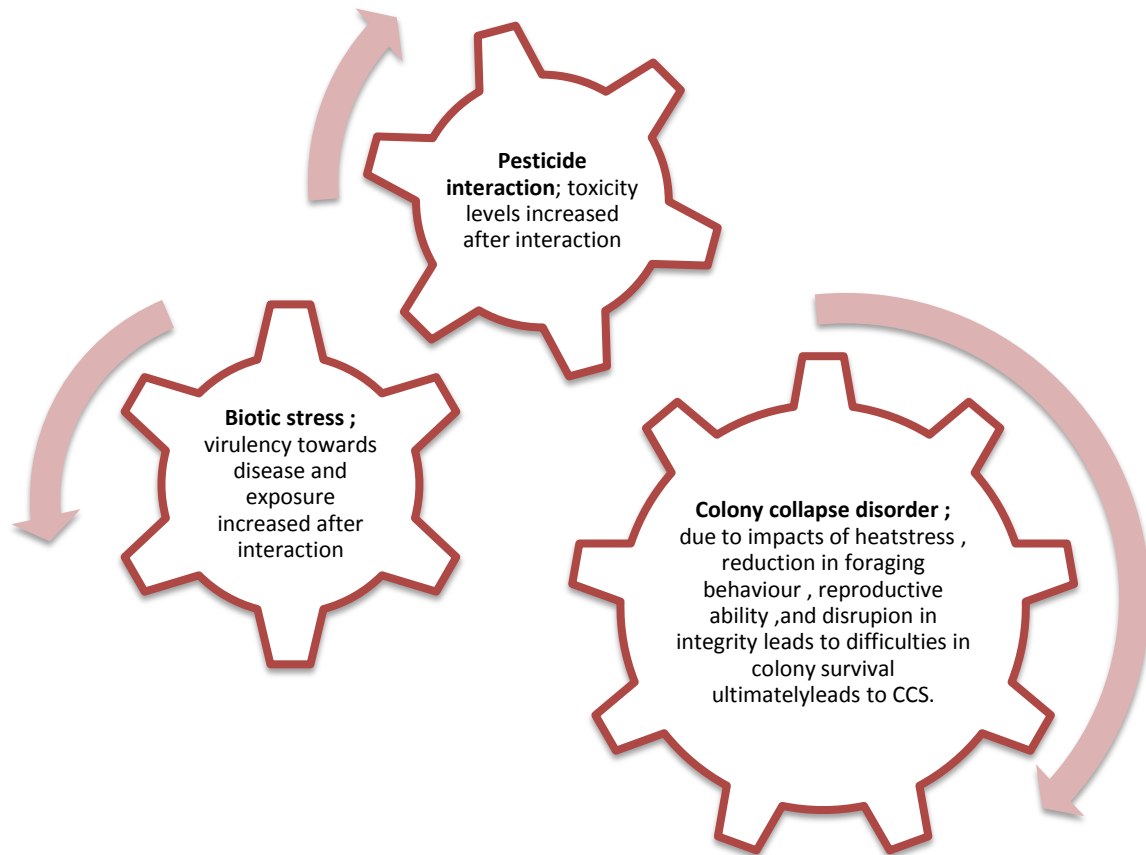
**Pesticide interaction**; toxicity levels increased after interaction

**Biotic stress ;** virulency towards disease and exposure increased after interaction

**Colony collapse disorder ;** due to impacts of heatstress , reduction in foraging behaviour , reproductive ability ,and disrupion in integrity leads to difficulties in colony survival ultimatelyleads to CCS.